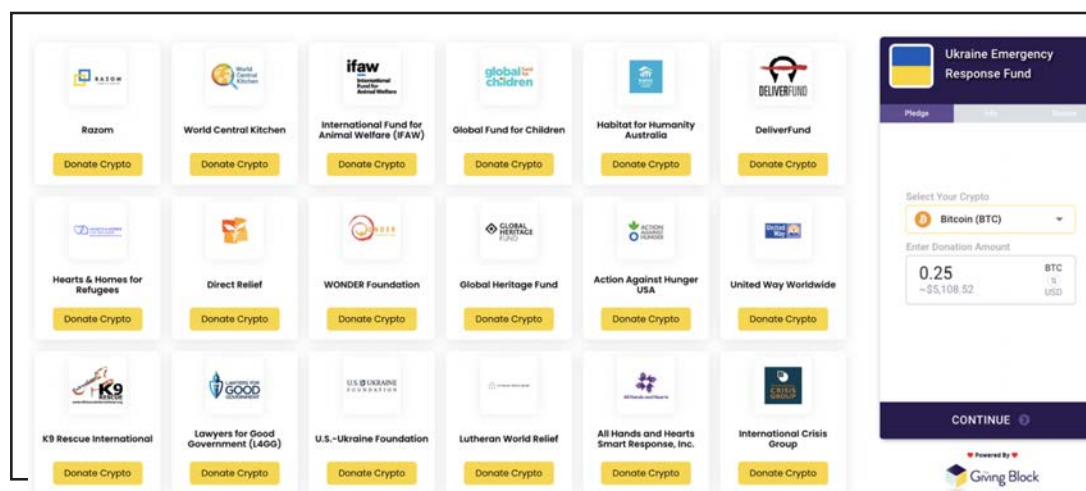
RAZOM

Razom

Donate Crypto

World Central Kitchen

World Central Kitchen

Donate Crypto

ifaw International Fund for Animal Welfare

International Fund for Animal Welfare (IFAW)

Donate Crypto

global fund for children

Global Fund for Children

Donate Crypto

Habitat for Humanity Australia

Donate Crypto

DELIVERFUND

DeliverFund

Donate Crypto

Hearts & Homes for Refugees

Donate Crypto

Direct Relief

Donate Crypto

WONDER

WONDER Foundation

Donate Crypto

GLOBAL HERITAGE FUND

Global Heritage Fund

Donate Crypto

ACTION AGAINST HUNGER

Action Against Hunger USA

Donate Crypto

United Way

United Way Worldwide

Donate Crypto

K9 RESCUE

K9 Rescue International

Donate Crypto

LAWYERS FOR GOOD GOVERNMENT

Lawyers for Good Government (L4GG)

Donate Crypto

U.S. UKRAINE FOUNDATION

U.S.-Ukraine Foundation

Donate Crypto

Lutheran World Relief

Donate Crypto

All Hands and Hearts

All Hands and Hearts Smart Response, Inc.

Donate Crypto

CRISIS GROUP

International Crisis Group

Donate Crypto

Ukraine Emergency Response Fund

Pledge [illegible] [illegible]

Select Your Crypto

Bitcoin (BTC)

Enter Donation Amount

0.25

~$5,108.52

BTC

USD

CONTINUE

Powered By

The Giving Block